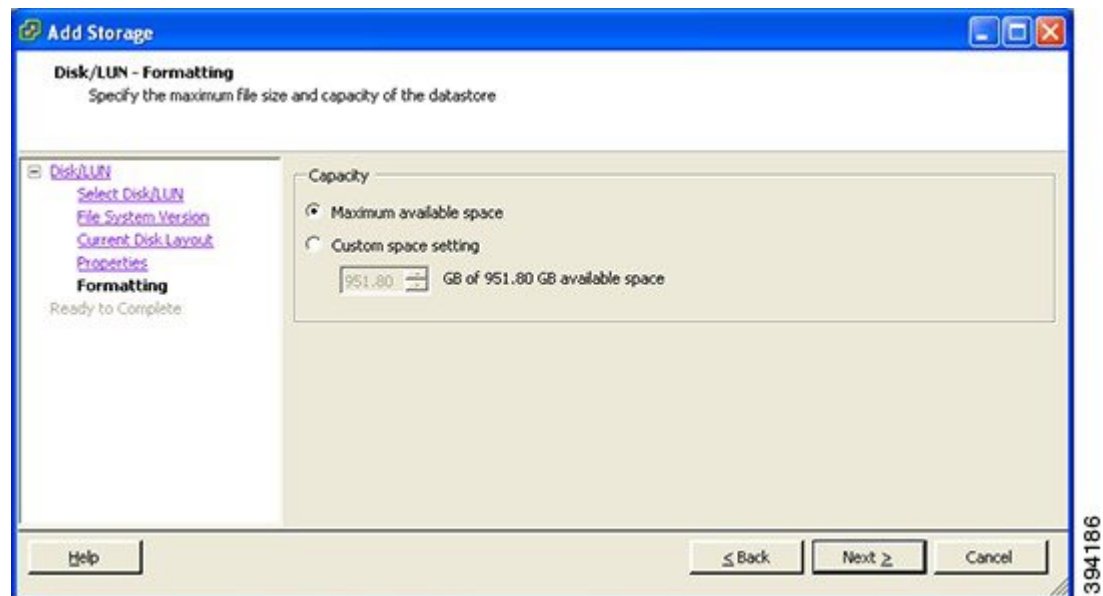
Add Storage

Disk/LUN - Formatting
Specify the maximum file size and capacity of the datastore

Disk/LUN
Select Disk/LUN
File System Version
Current Disk Layout
Properties
Formatting
Ready to Complete

Capacity
Maximum available space
Custom space setting
951.80 GB of 951.80 GB available space

Help
≤ Back
Next ≥
Cancel

394186